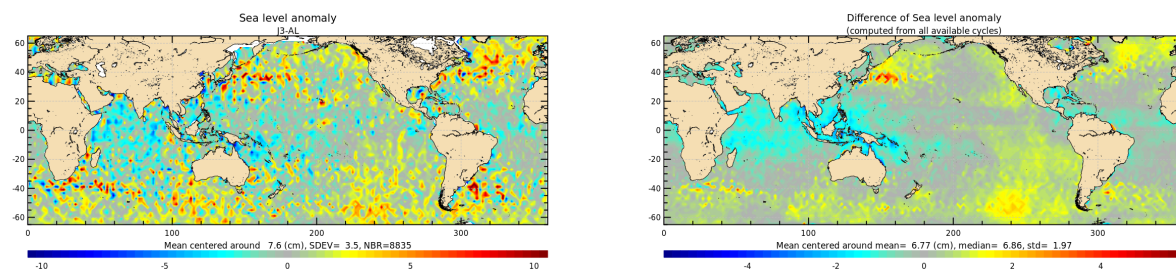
Sea level anomaly
J3-AL

60
40
20
0
-20
-40
-60

0
100
200
300

Mean centered around 7.6 (cm), SDEV= 3.5, NBR=8835

-10
-5
0
5
10

Difference of Sea level anomaly
(computed from all available cycles)

60
40
20
0
-20
-40
-60

0
100
200
300

Mean centered around mean= 6.77 (cm), median= 6.86, std= 1.97

-4
-2
0
2
4